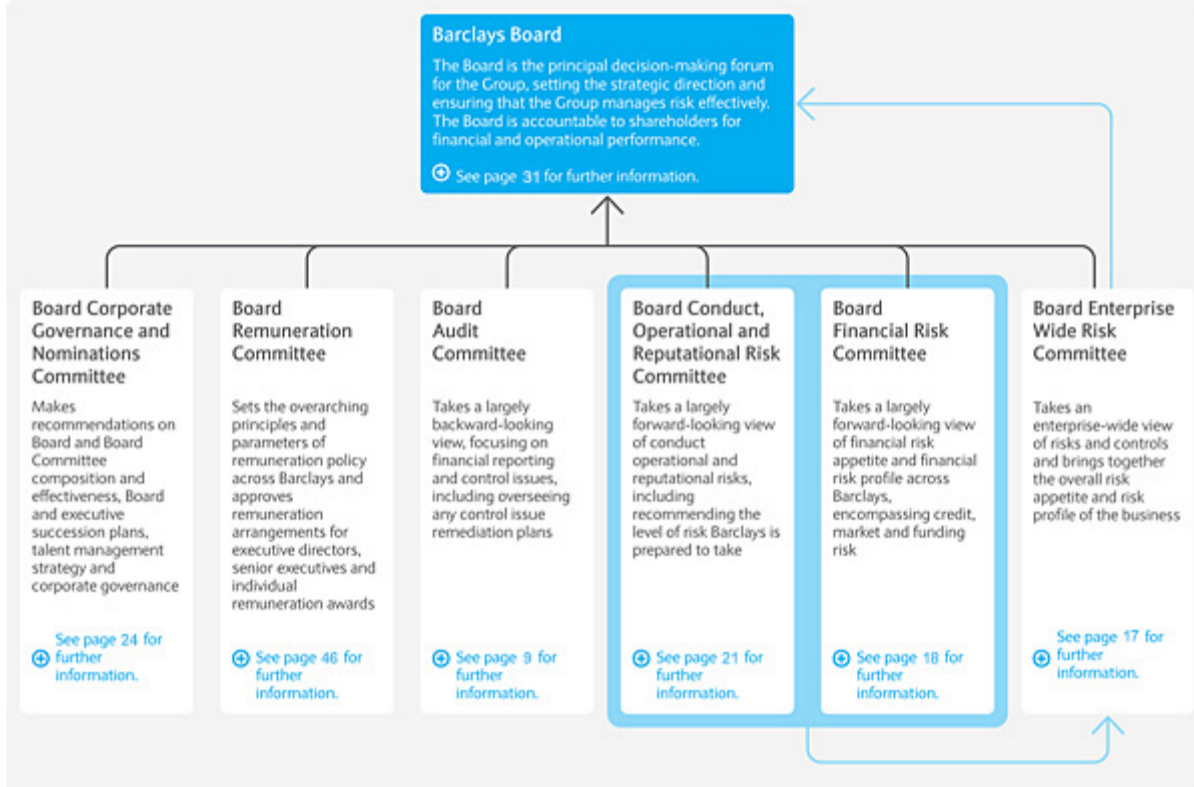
Barclays Board

The Board is the principal decision-making forum for the Group, setting the strategic direction and ensuring that the Group manages risk effectively. The Board is accountable to shareholders for financial and operational performance.

See page 31 for further information.

Board Corporate Governance and Nominations Committee

Makes recommendations on Board and Board Committee composition and effectiveness, Board and executive succession plans, talent management strategy and corporate governance

See page 24 for further information.

Board Remuneration Committee

Sets the overarching principles and parameters of remuneration policy across Barclays and approves remuneration arrangements for executive directors, senior executives and individual remuneration awards

See page 46 for further information.

Board Audit Committee

Takes a largely backward-looking view, focusing on financial reporting and control issues, including overseeing any control issue remediation plans

See page 9 for further information.

Board Conduct, Operational and Reputational Risk Committee

Takes a largely forward-looking view of conduct operational and reputational risks, including recommending the level of risk Barclays is prepared to take

See page 21 for further information.

Board Financial Risk Committee

Takes a largely forward-looking view of financial risk appetite and financial risk profile across Barclays, encompassing credit, market and funding risk

See page 18 for further information.

Board Enterprise Wide Risk Committee

Takes an enterprise-wide view of risks and controls and brings together the overall risk appetite and risk profile of the business

See page 17 for further information.